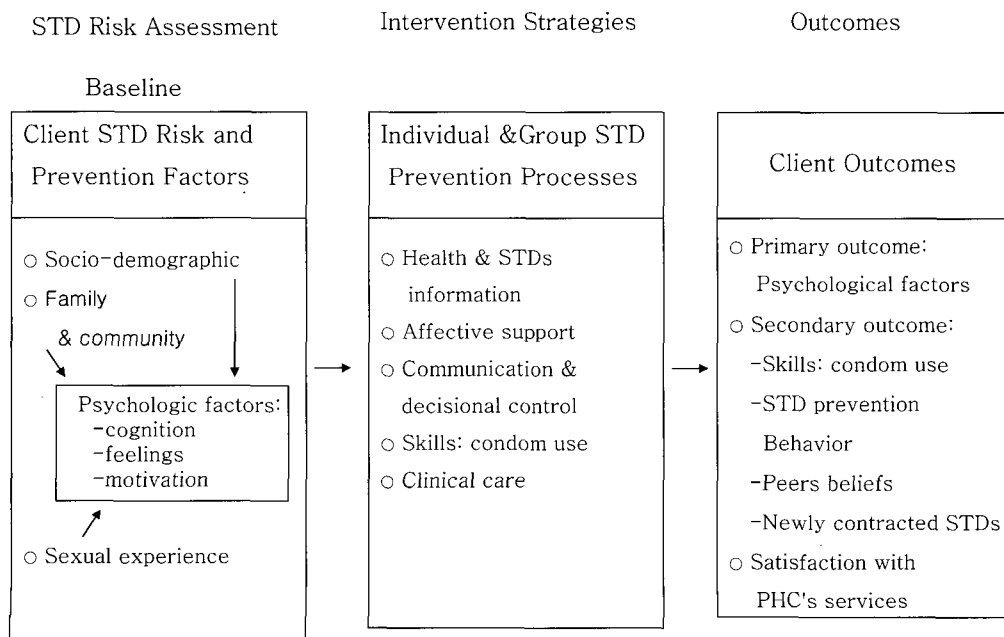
STD Risk Assessment

Intervention Strategies

Outcomes

Baseline

Client STD Risk and Prevention Factors

○ Socio-demographic
○ Family & community

Psychologic factors:
-cognition
-feelings
-motivation

○ Sexual experience

Individual &Group STD Prevention Processes

○ Health & STDs information
○ Affective support
○ Communication & decisional control
○ Skills: condom use
○ Clinical care

Client Outcomes

○ Primary outcome: Psychological factors
○ Secondary outcome:
-Skills: condom use
-STD prevention Behavior
-Peers beliefs
-Newly contracted STDs
○ Satisfaction with PHC's services